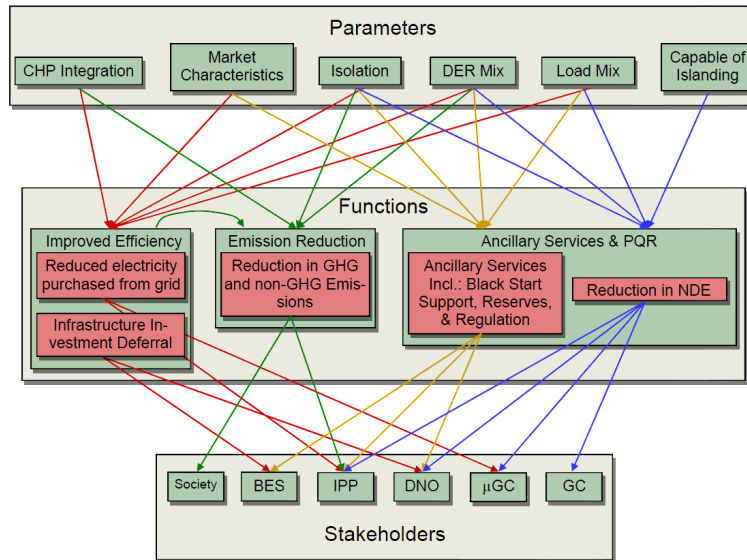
Parameters

CHP Integration

Market Characteristics

Isolation

DER Mix

Load Mix

Capable of Islanding

Functions

Improved Efficiency

Reduced electricity purchased from grid

Infrastructure Investment Deferral

Emission Reduction

Reduction in GHG and non-GHG Emissions

Ancillary Services & PQR

Ancillary Services Incl.: Black Start Support, Reserves, & Regulation

Reduction in NDE

Society

BES

IPP

DNO

μGC

GC

Stakeholders